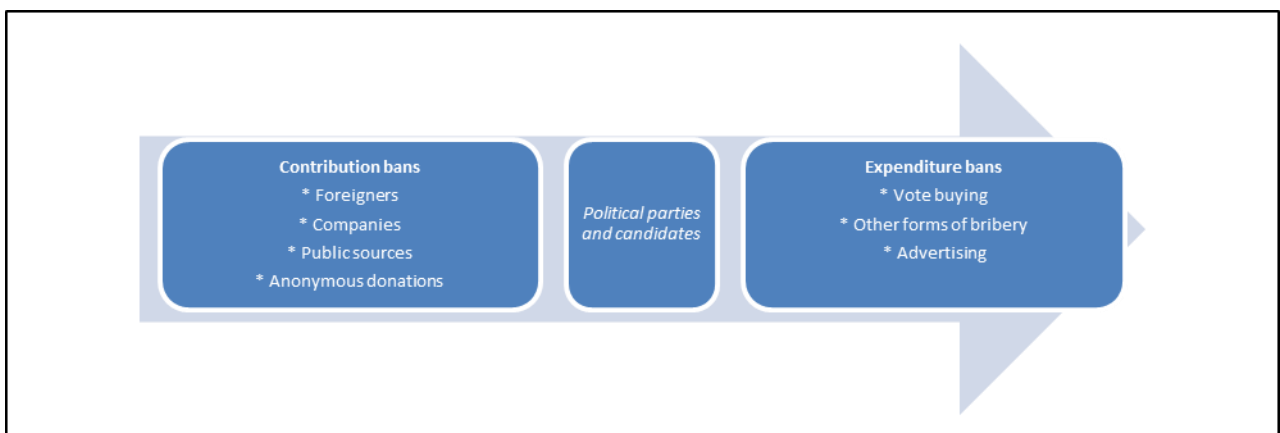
**Contribution bans**
\* Foreigners
\* Companies
\* Public sources
\* Anonymous donations

*Political parties and candidates*

**Expenditure bans**
\* Vote buying
\* Other forms of bribery
\* Advertising